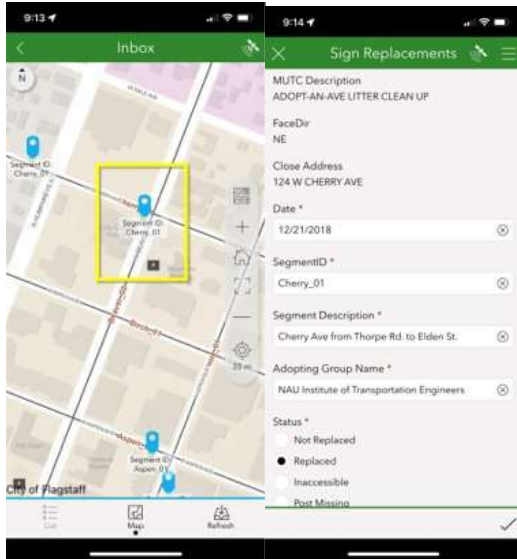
9:13

Inbox

N

Segment ID: Cherry_01

Segment ID: Cherry_01

Segment ID: Aspen_01

City of Flagstaff

List

Map

Refresh

9:14

Sign Replacements

MUTC Description
ADOPT-AN-AVE LITTER CLEAN UP

FaceDir
NE

Close Address
124 W CHERRY AVE

Date *
12/21/2018

SegmentID *
Cherry_01

Segment Description *
Cherry Ave from Thorpe Rd. to Elden St.

Adopting Group Name *
NAU Institute of Transportation Engineers

Status *
Not Replaced
Replaced
Inaccessible
Post Missing